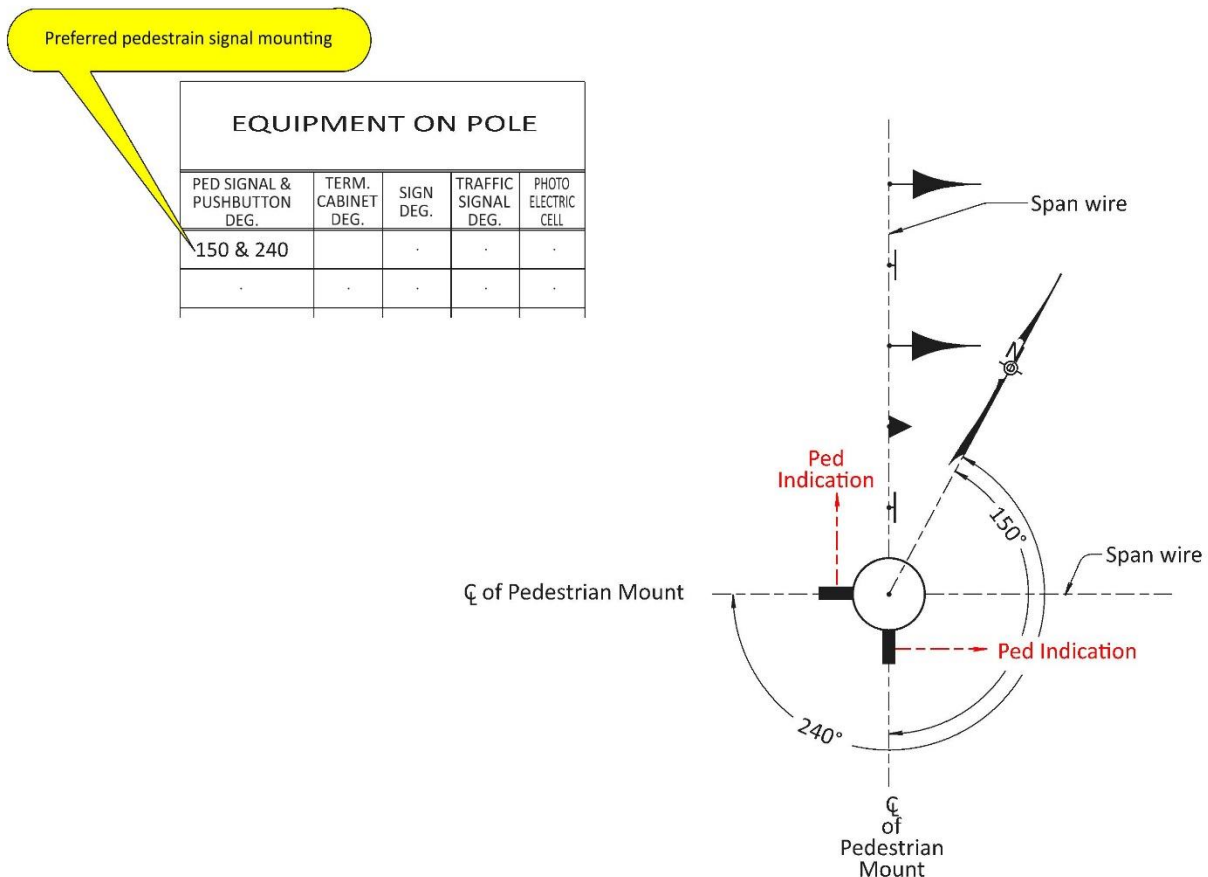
Preferred pedestrain signal mounting

EQUIPMENT ON POLE

| PED SIGNAL & PUSHBUTTON DEG. | TERM. CABINET DEG. | SIGN DEG. | TRAFFIC SIGNAL DEG. | PHOTO ELECTRIC CELL |
|---|---|---|---|---|
| 150 & 240 | | · | · | · |
| · | · | · | · | · |

Span wire

N

Ped Indication

150°

Span wire

℄ of Pedestrian Mount

Ped Indication

240°

℄ of Pedestrian Mount